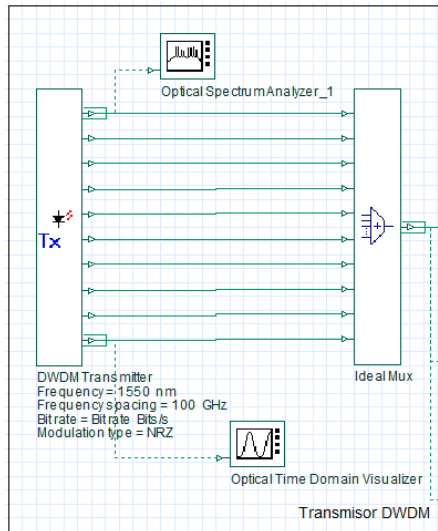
Optical Spectrum Analyzer_1

Tx

DWDM Transmitter
Frequency = 1550 nm
Frequency spacing = 100 GHz
Bitrate = Bitrate Bits/s
Modulation type = NRZ

Ideal Mux

Optical Time Domain Visualizer

Transmisor DWDM